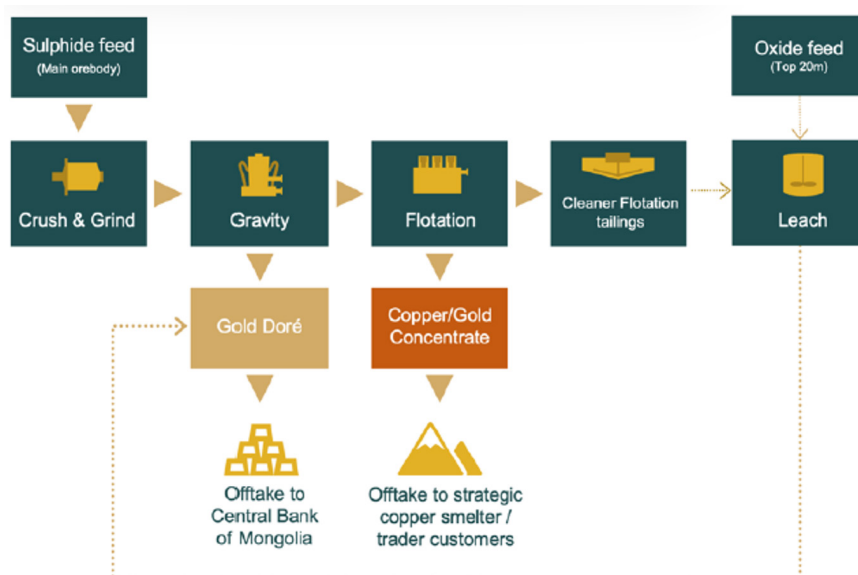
Sulphide feed
(Main orebody)

Oxide feed
(Top 20m)

Crush & Grind

Gravity

Flotation

Cleaner Flotation tailings

Leach

Gold Doré

Copper/Gold Concentrate

Offtake to Central Bank of Mongolia

Offtake to strategic copper smelter / trader customers